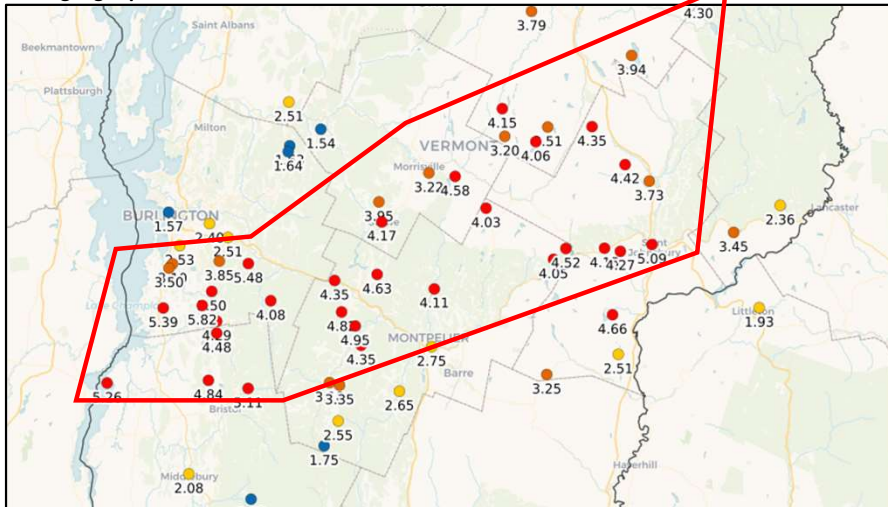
Saint Albans
3.79
4.30
Beekmantown
3.94
Plattsburgh
2.51
Milton
4.15
1.54
VERMONT
.51
4.35
1.64
3.20
4.06
Morrisville
3.22
4.58
4.42
3.73
BURLINGTON
3.95
4.03
2.36
Lancaster
1.57
4.17
2.40
2.51
3.45
2.53
3.50
3.85
5.48
4.52
4.05
4.27
5.09
4.63
4.35
4.11
4.50
5.82
4.08
5.39
4.66
4.82
4.29
4.48
4.95
MONTPELIER
Littleton
1.93
4.35
2.75
Barre
2.51
3.25
5.26
4.84
3.11
3.35
Bristol
2.65
2.55
1.75
Haverhill
Middlebury
2.08